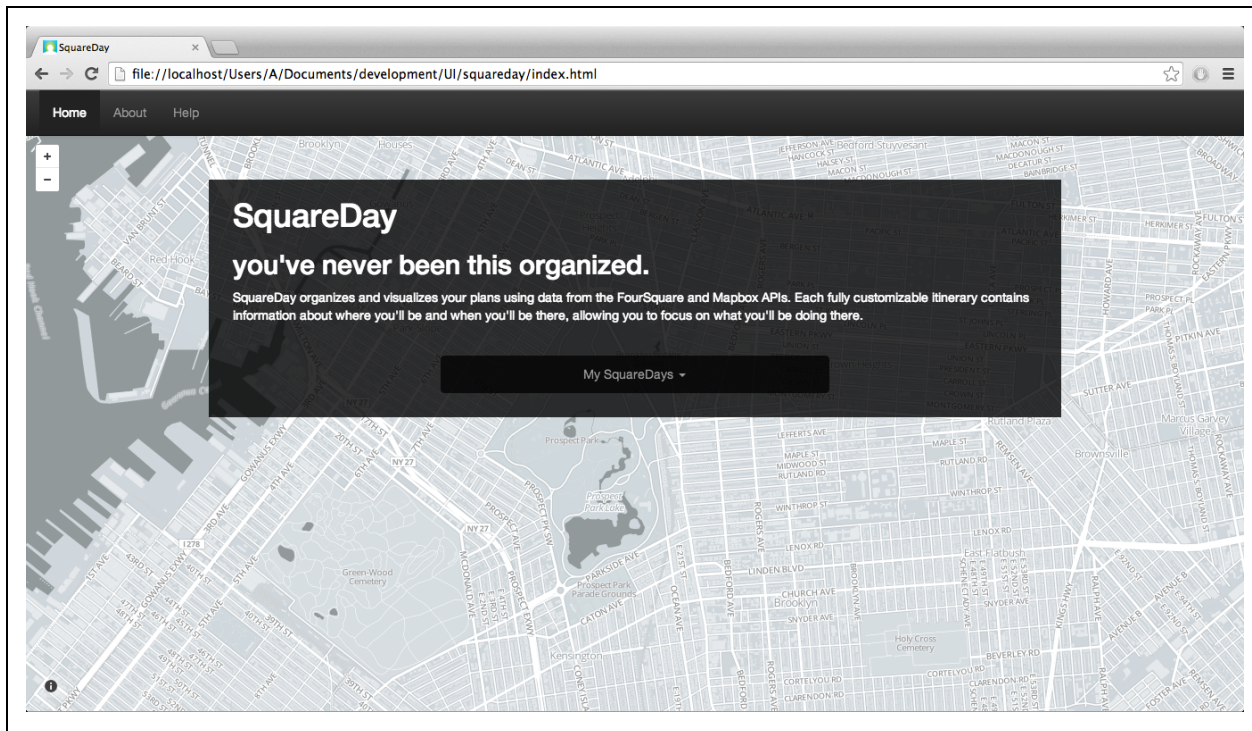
SquareDay ×

file://localhost/Users/A/Documents/development/UI/squareday/index.html

Home About Help

+
−

SquareDay

you've never been this organized.

SquareDay organizes and visualizes your plans using data from the FourSquare and Mapbox APIs. Each fully customizable itinerary contains information about where you'll be and when you'll be there, allowing you to focus on what you'll be doing there.

My SquareDays

Brooklyn Red Hook Prospect Park Prospect Park Lake Green-Wood Cemetery Prospect Park Parade Grounds Kensington Brooklyn East Flatbush Holy Cross Cemetery Brownsville Marcus Garvey Village Rutland Plaza

ATLANTIC AVE FULTON ST HERKIMER ST EASTERN PKWY LEFFERTS AVE MAPLE ST MIDWOOD ST RUTLAND RD WINTHROP ST LENOX RD LINDEN BLVD CHURCH AVE SNYDER AVE BEVERLEY RD CORTELYOU RD CLARENDON RD PARKSIDE AVE CATON AVE OCEAN AVE FLATBUSH AVE ROGERS AVE NOSTRAND AVE BEDFORD AVE KINGSTON AVE UTICA AVE RALPH AVE REMSEN AVE ROCKAWAY AVE SUTTER AVE PITKIN AVE HOWARD AVE PROSPECT PL PARK PL 4TH AVE 5TH AVE 3RD AVE 8TH AVE 20TH ST 39TH ST 40TH ST 43RD ST 44TH ST 45TH ST NY 27 I 278 GOWANUS EXWY PROSPECT EXWY MCDONALD AVE E 21ST ST BEARD ST VAN BRUNT ST DEAN ST HALSEY ST MACON ST DECATUR ST BAINBRIDGE ST MACDONOUGH ST HANCOCK ST JEFFERSON AVE Bedford-Stuyvesant AVENUE B AVENUE D FOSTER AVE